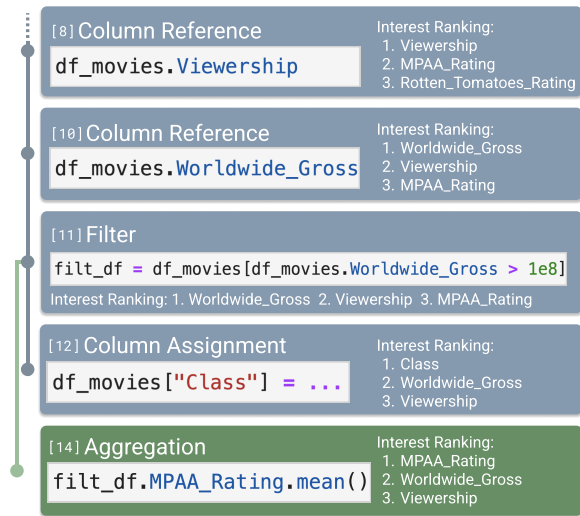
[8] Column Reference
df_movies.Viewership
Interest Ranking:
1. Viewership
2. MPAA_Rating
3. Rotten_Tomatoes_Rating

[10] Column Reference
df_movies.Worldwide_Gross
Interest Ranking:
1. Worldwide_Gross
2. Viewership
3. MPAA_Rating

[11] Filter
filt_df = df_movies[df_movies.Worldwide_Gross > 1e8]
Interest Ranking: 1. Worldwide_Gross 2. Viewership 3. MPAA_Rating

[12] Column Assignment
df_movies["Class"] = ...
Interest Ranking:
1. Class
2. Worldwide_Gross
3. Viewership

[14] Aggregation
filt_df.MPAA_Rating.mean()
Interest Ranking:
1. MPAA_Rating
2. Worldwide_Gross
3. Viewership